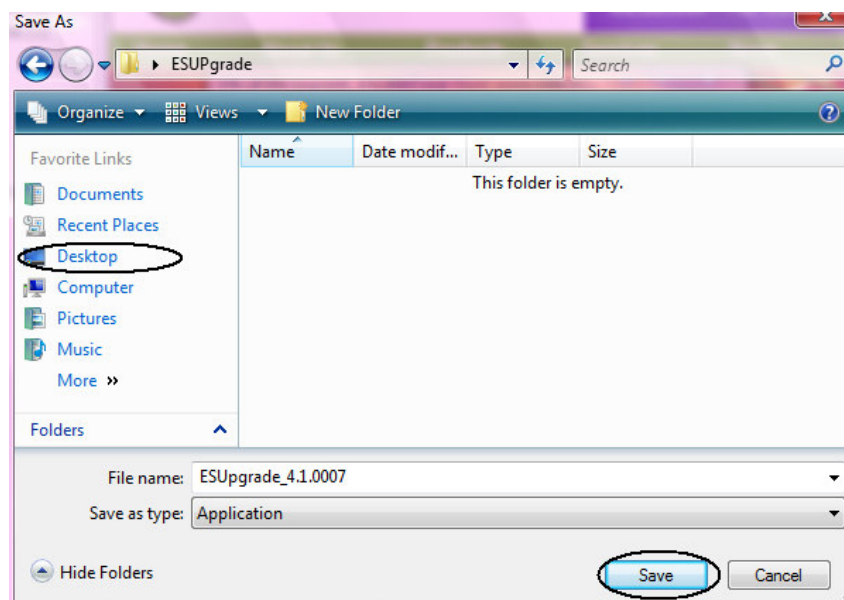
Save As

ESUPgrade

Search

Organize Views New Folder

Favorite Links

Documents

Recent Places

Desktop

Computer

Pictures

Music

More »

Folders

| Name | Date modif... | Type | Size |
|---|---|---|---|
| | | This folder is empty. | |

File name: ESUpgrade_4.1.0007

Save as type: Application

Hide Folders

Save

Cancel